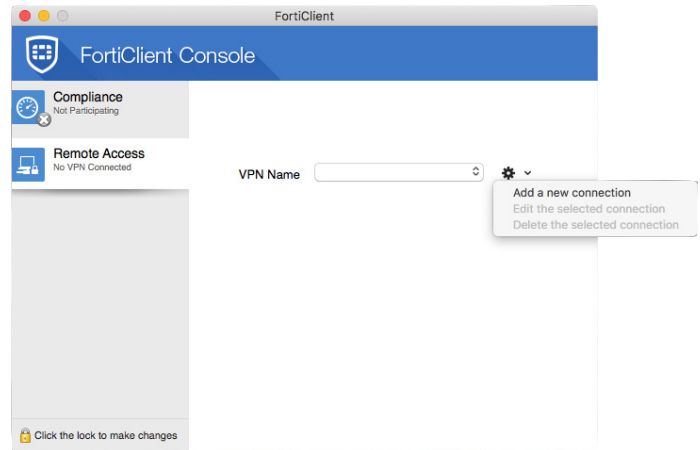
FortiClient

FortiClient Console

Compliance
Not Participating

Remote Access
No VPN Connected

VPN Name

Add a new connection
Edit the selected connection
Delete the selected connection

Click the lock to make changes